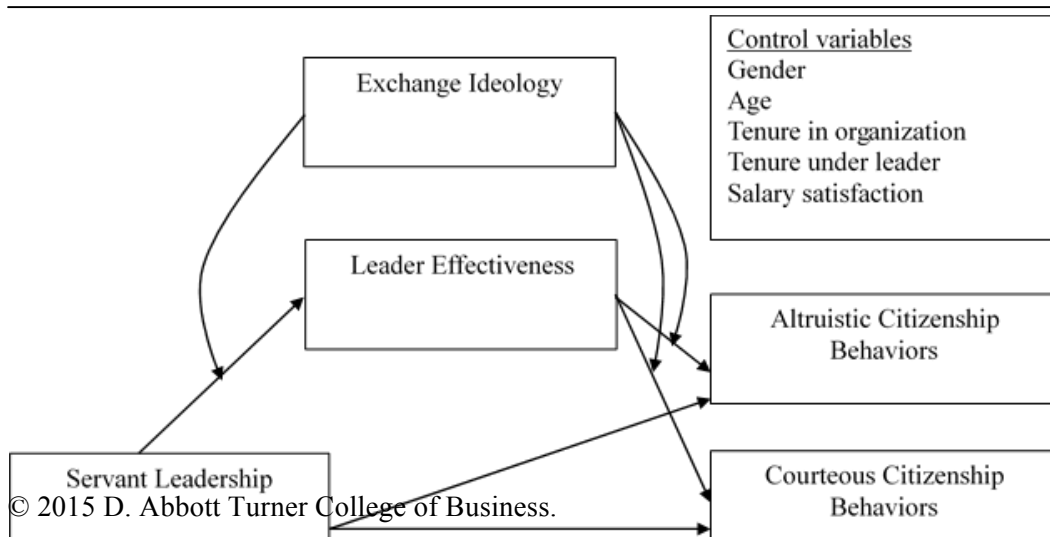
Exchange Ideology

Control variables
Gender
Age
Tenure in organization
Tenure under leader
Salary satisfaction

Leader Effectiveness

Altruistic Citizenship Behaviors

Servant Leadership

Courteous Citizenship Behaviors

© 2015 D. Abbott Turner College of Business.